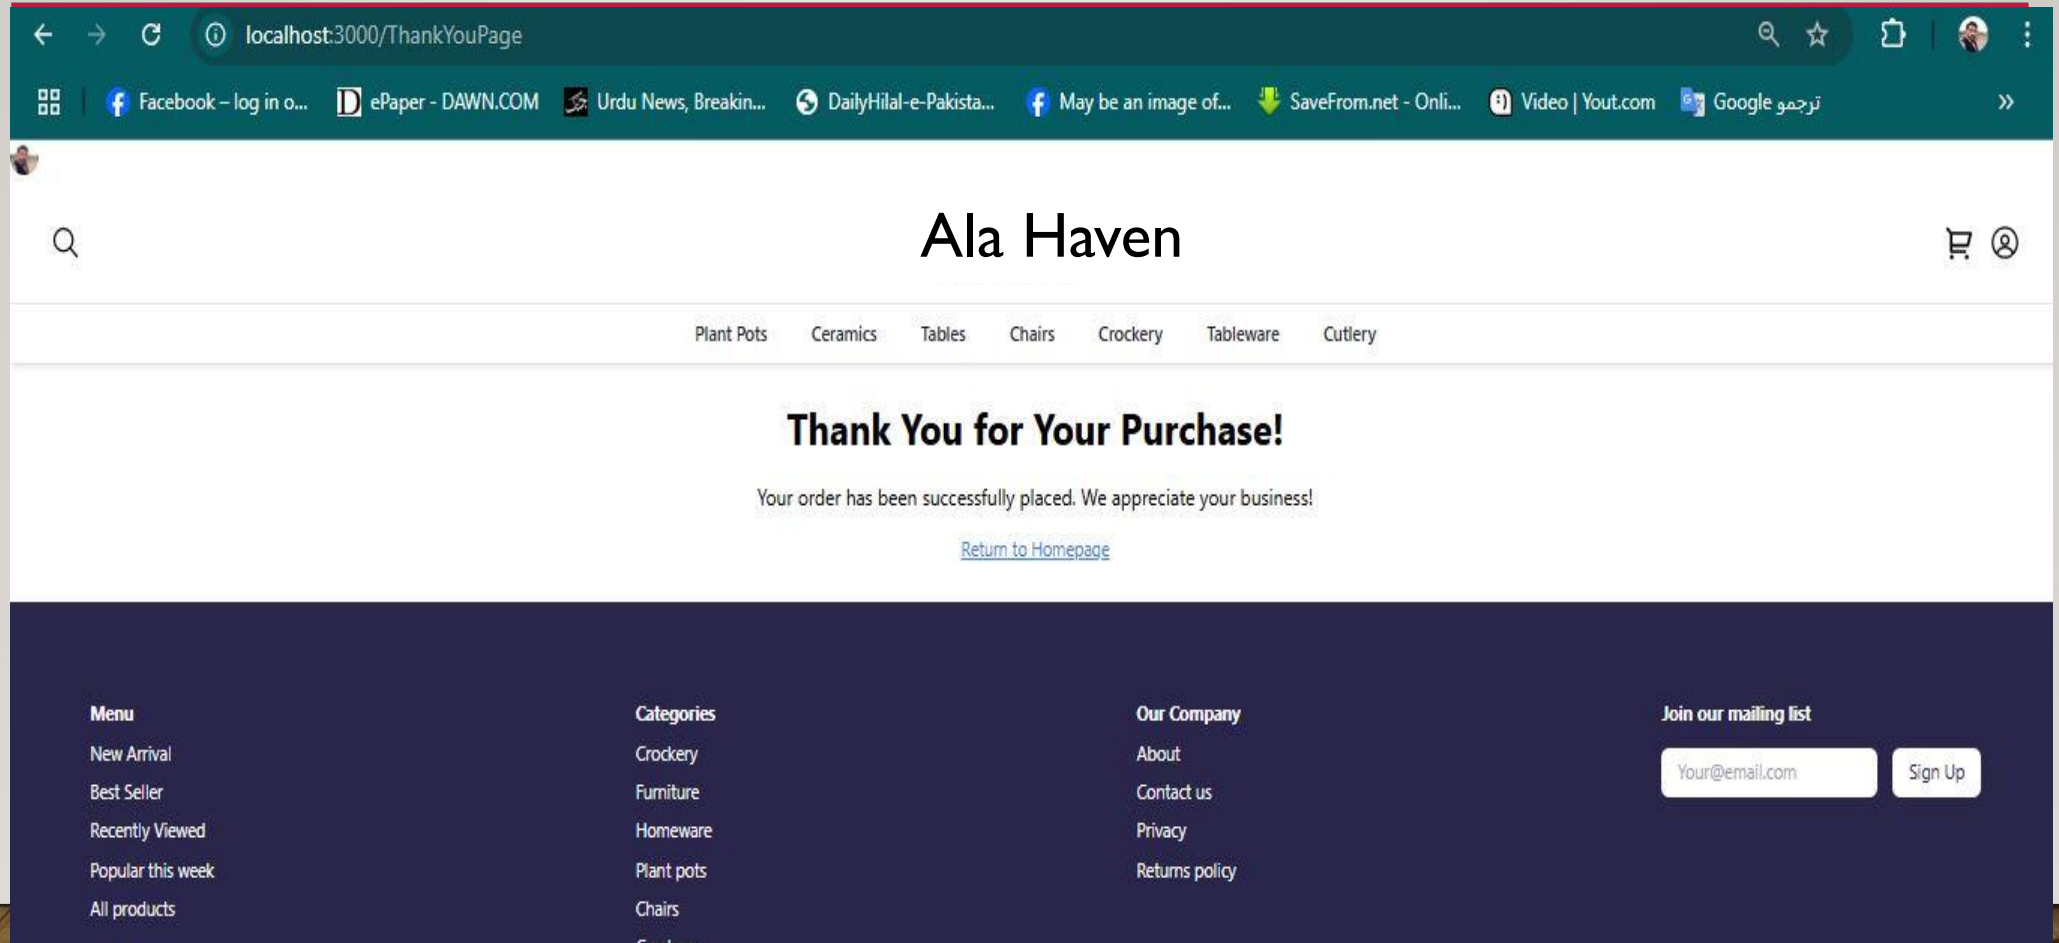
localhost:3000/ThankYouPage

Facebook – log in o... ePaper - DAWN.COM Urdu News, Breakin... DailyHilal-e-Pakista... May be an image of... SaveFrom.net - Onli... Video | Yout.com Google ترجمہ

Ala Haven

Plant Pots Ceramics Tables Chairs Crockery Tableware Cutlery

Thank You for Your Purchase!

Your order has been successfully placed. We appreciate your business!

Return to Homepage

Menu
New Arrival
Best Seller
Recently Viewed
Popular this week
All products

Categories
Crockery
Furniture
Homeware
Plant pots
Chairs
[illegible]

Our Company
About
Contact us
Privacy
Returns policy

Join our mailing list
Your@email.com
Sign Up